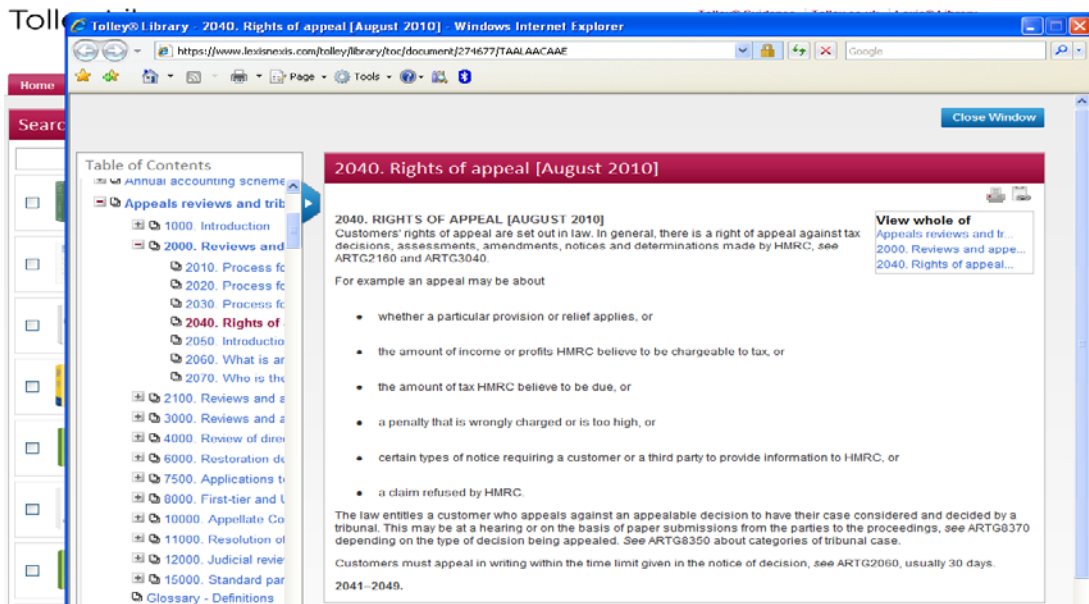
Tolle

Home

Searc

Tolley® Library - 2040. Rights of appeal [August 2010] - Windows Internet Explorer

https://www.lexisnexis.com/tolley/library/toc/document/274677/TAALAACAAE

Google

Page · Tools ·

Close Window

Table of Contents

Annual accounting scheme

Appeals reviews and trib

1000. Introduction

2000. Reviews and

2010. Process fo

2020. Process fo

2030. Process fo

2040. Rights of

2050. Introductio

2060. What is ar

2070. Who is the

2100. Reviews and

3000. Reviews and a

4000. Review of dire

6000. Restoration de

7500. Applications t

8000. First-tier and U

10000. Appellate Co

11000. Resolution of

12000. Judicial revie

15000. Standard par

Glossary - Definitions

2040. Rights of appeal [August 2010]

2040. RIGHTS OF APPEAL [AUGUST 2010]
Customers' rights of appeal are set out in law. In general, there is a right of appeal against tax decisions, assessments, amendments, notices and determinations made by HMRC, *see* ARTG2160 and ARTG3040.

View whole of
Appeals reviews and tr...
2000. Reviews and appe...
2040. Rights of appeal...

For example an appeal may be about

• whether a particular provision or relief applies, or

• the amount of income or profits HMRC believe to be chargeable to tax, or

• the amount of tax HMRC believe to be due, or

• a penalty that is wrongly charged or is too high, or

• certain types of notice requiring a customer or a third party to provide information to HMRC, or

• a claim refused by HMRC.

The law entitles a customer who appeals against an appealable decision to have their case considered and decided by a tribunal. This may be at a hearing or on the basis of paper submissions from the parties to the proceedings, *see* ARTG8370 depending on the type of decision being appealed. *See* ARTG8350 about categories of tribunal case.

Customers must appeal in writing within the time limit given in the notice of decision, *see* ARTG2060, usually 30 days.

2041–2049.